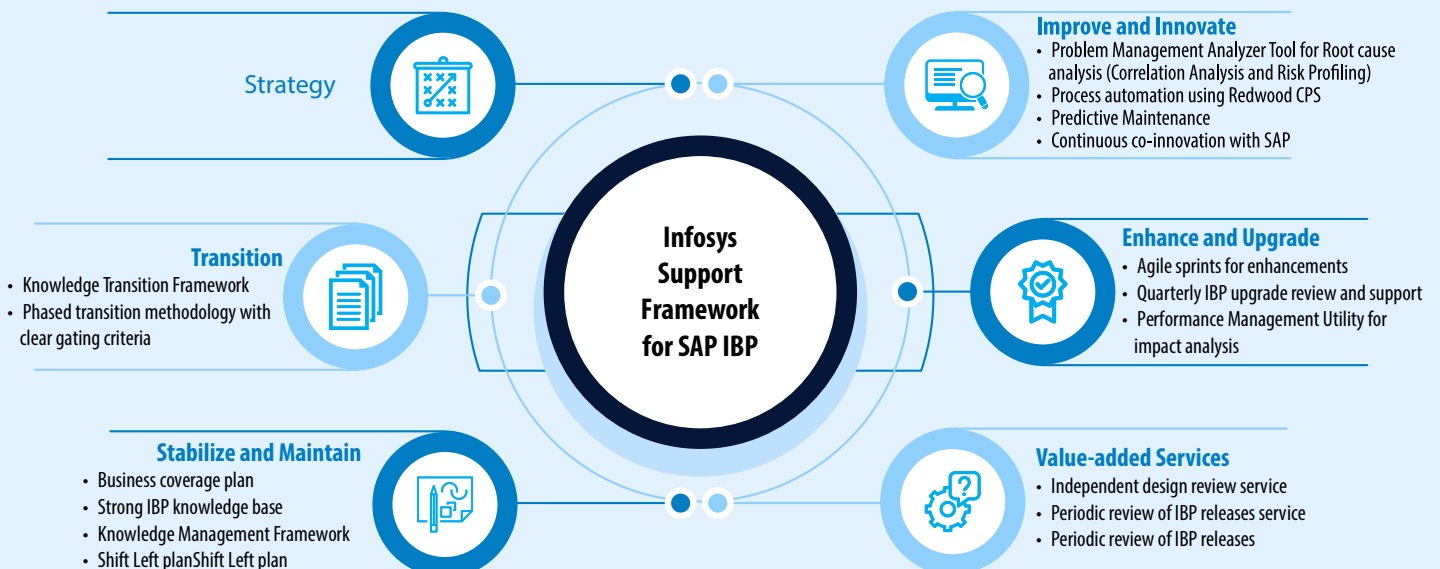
Strategy

Improve and Innovate
• Problem Management Analyzer Tool for Root cause analysis (Correlation Analysis and Risk Profiling)
• Process automation using Redwood CPS
• Predictive Maintenance
• Continuous co-innovation with SAP

Infosys Support Framework for SAP IBP

Transition
• Knowledge Transition Framework
• Phased transition methodology with clear gating criteria

Enhance and Upgrade
• Agile sprints for enhancements
• Quarterly IBP upgrade review and support
• Performance Management Utility for impact analysis

Stabilize and Maintain
• Business coverage plan
• Strong IBP knowledge base
• Knowledge Management Framework
• Shift Left planShift Left plan

Value-added Services
• Independent design review service
• Periodic review of IBP releases service
• Periodic review of IBP releases